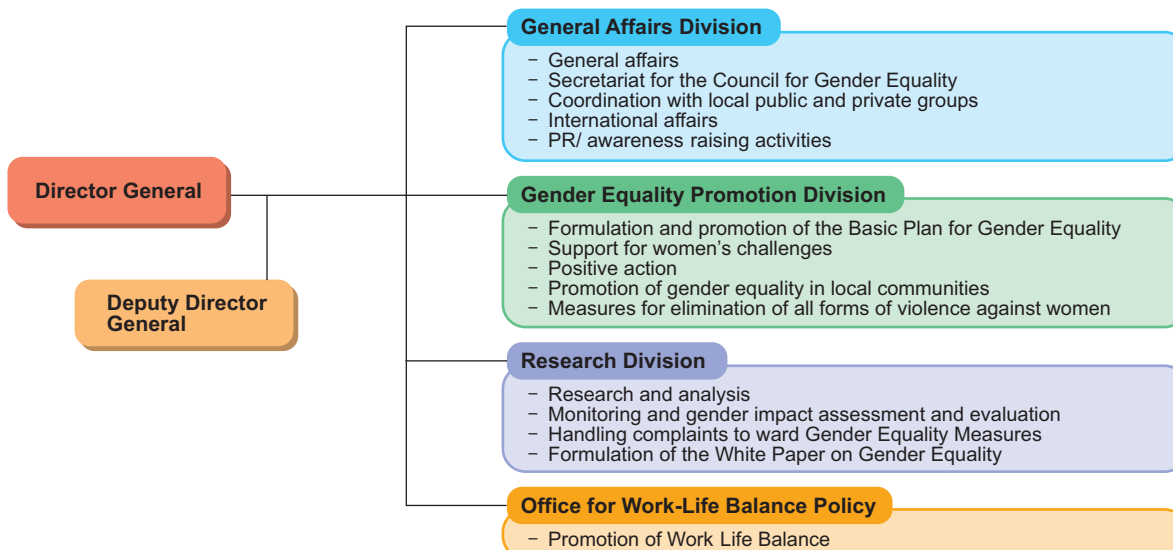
Director General

Deputy Director General

General Affairs Division

- General affairs
- Secretariat for the Council for Gender Equality
- Coordination with local public and private groups
- International affairs
- PR/ awareness raising activities

Gender Equality Promotion Division

- Formulation and promotion of the Basic Plan for Gender Equality
- Support for women’s challenges
- Positive action
- Promotion of gender equality in local communities
- Measures for elimination of all forms of violence against women

Research Division

- Research and analysis
- Monitoring and gender impact assessment and evaluation
- Handling complaints to ward Gender Equality Measures
- Formulation of the White Paper on Gender Equality

Office for Work-Life Balance Policy

- Promotion of Work Life Balance